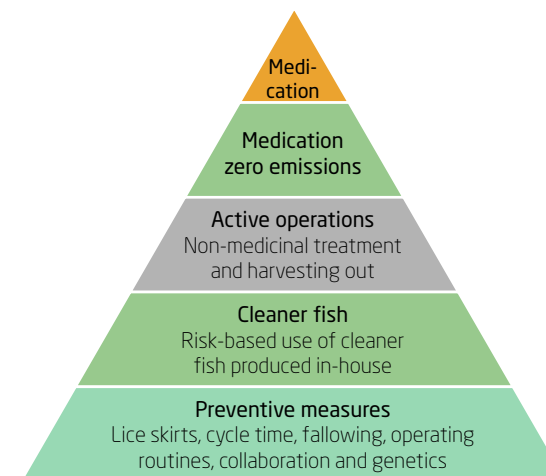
Medication

Medication zero emissions

Active operations
Non-medicinal treatment and harvesting out

Cleaner fish
Risk-based use of cleaner fish produced in-house

Preventive measures
Lice skirts, cycle time, fallowing, operating routines, collaboration and genetics